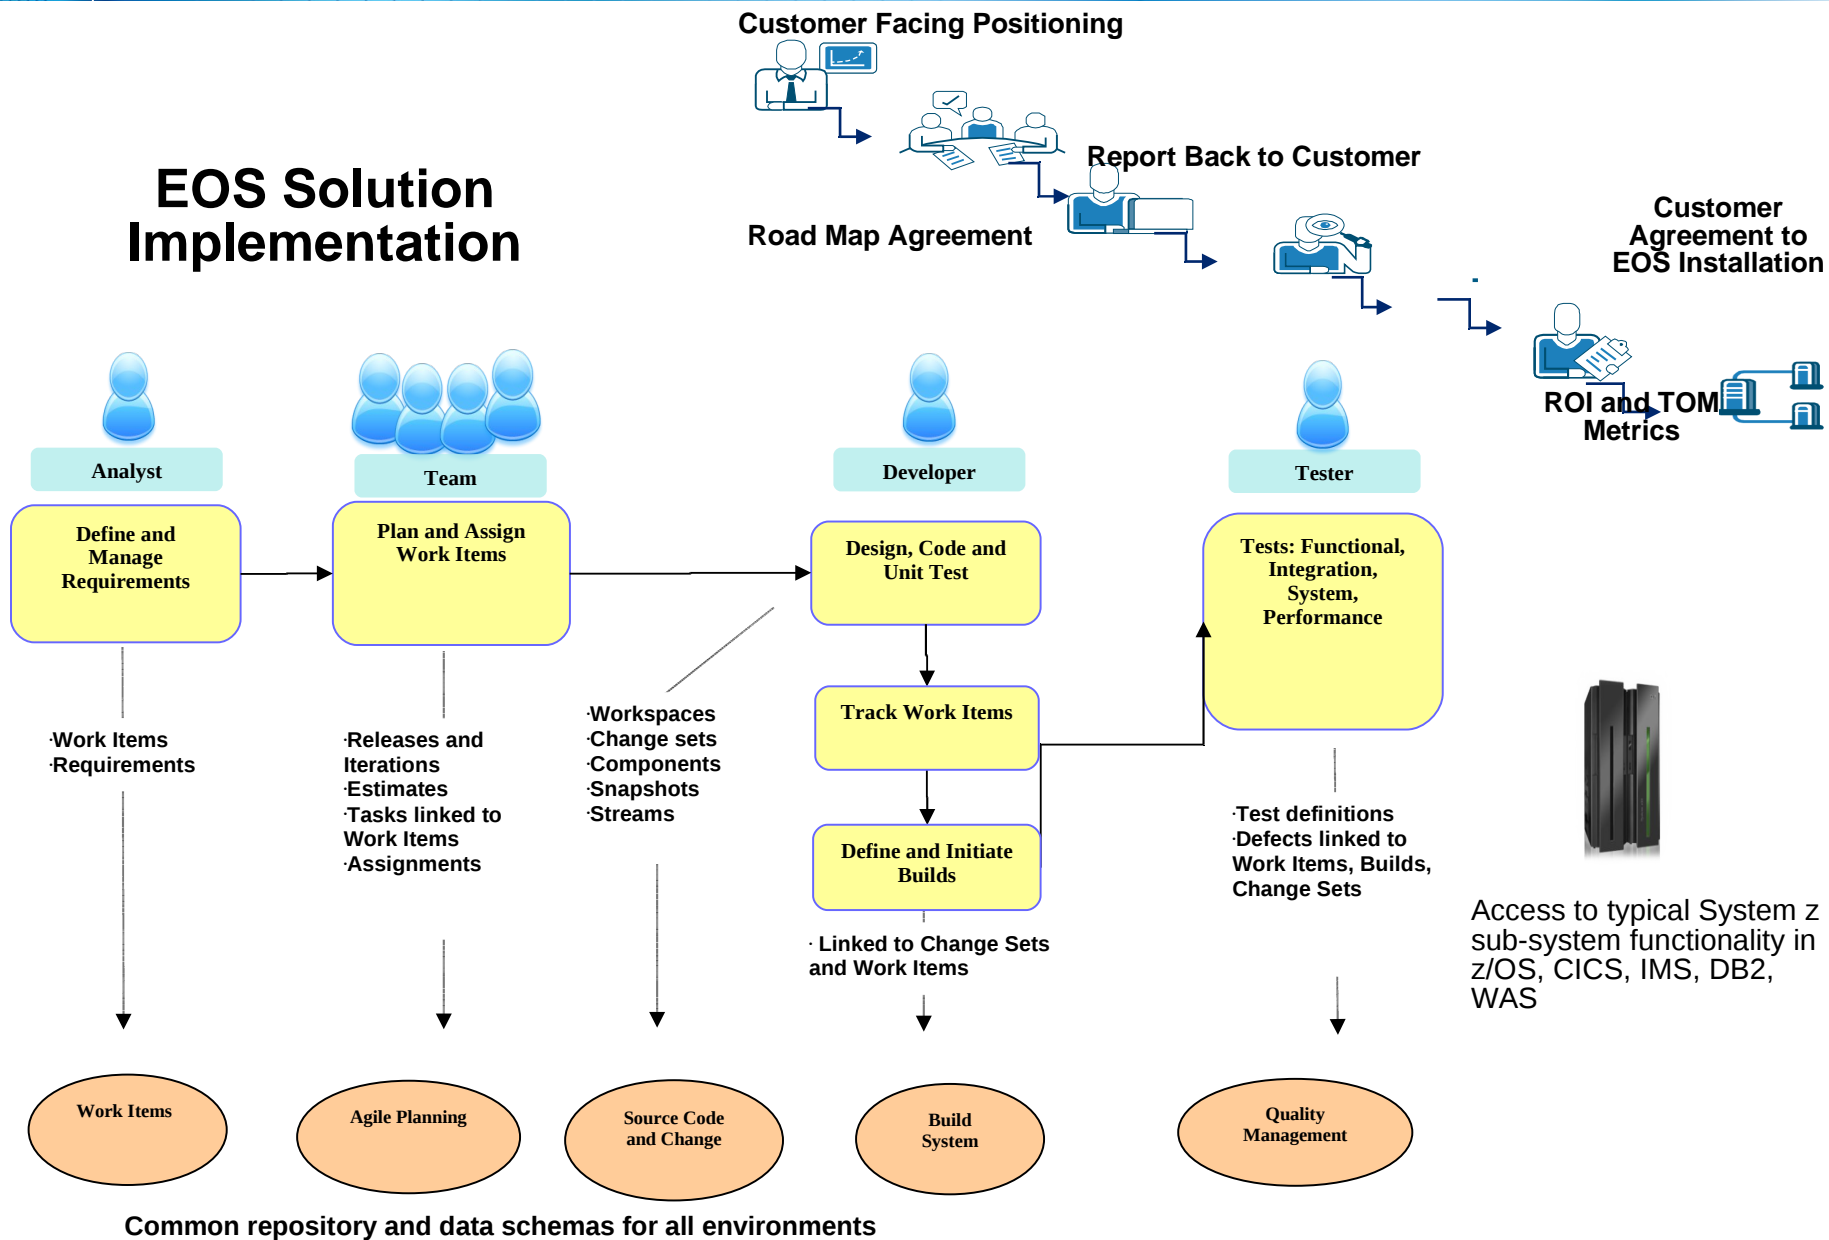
Customer Facing Positioning

Report Back to Customer

Road Map Agreement

Customer Agreement to EOS Installation

EOS Solution Implementation

ROI and TOM Metrics

Analyst

Team

Developer

Tester

Define and Manage Requirements

Plan and Assign Work Items

Design, Code and Unit Test

Tests: Functional, Integration, System, Performance

Track Work Items

Define and Initiate Builds

·Work Items
·Requirements

·Releases and Iterations
·Estimates
·Tasks linked to Work Items
·Assignments

·Workspaces
·Change sets
·Components
·Snapshots
·Streams

· Linked to Change Sets and Work Items

·Test definitions
·Defects linked to Work Items, Builds, Change Sets

Access to typical System z sub-system functionality in z/OS, CICS, IMS, DB2, WAS

Work Items

Agile Planning

Source Code and Change

Build System

Quality Management

Common repository and data schemas for all environments